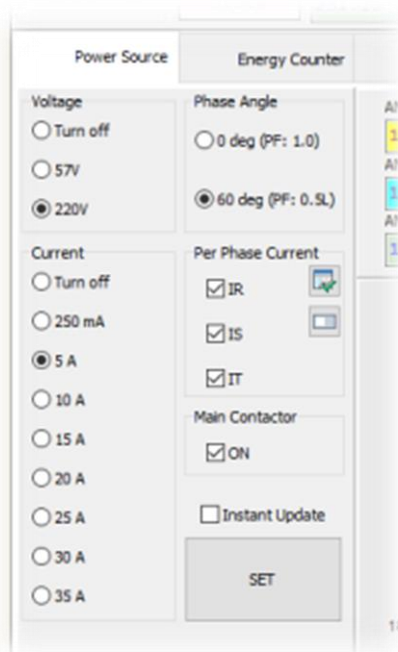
Power Source

Energy Counter

Voltage
Turn off
57V
220V

Phase Angle
0 deg (PF: 1.0)
60 deg (PF: 0.5L)

Current
Turn off
250 mA
5 A
10 A
15 A
20 A
25 A
30 A
35 A

Per Phase Current
IR
IS
IT

Main Contactor
ON

Instant Update

SET